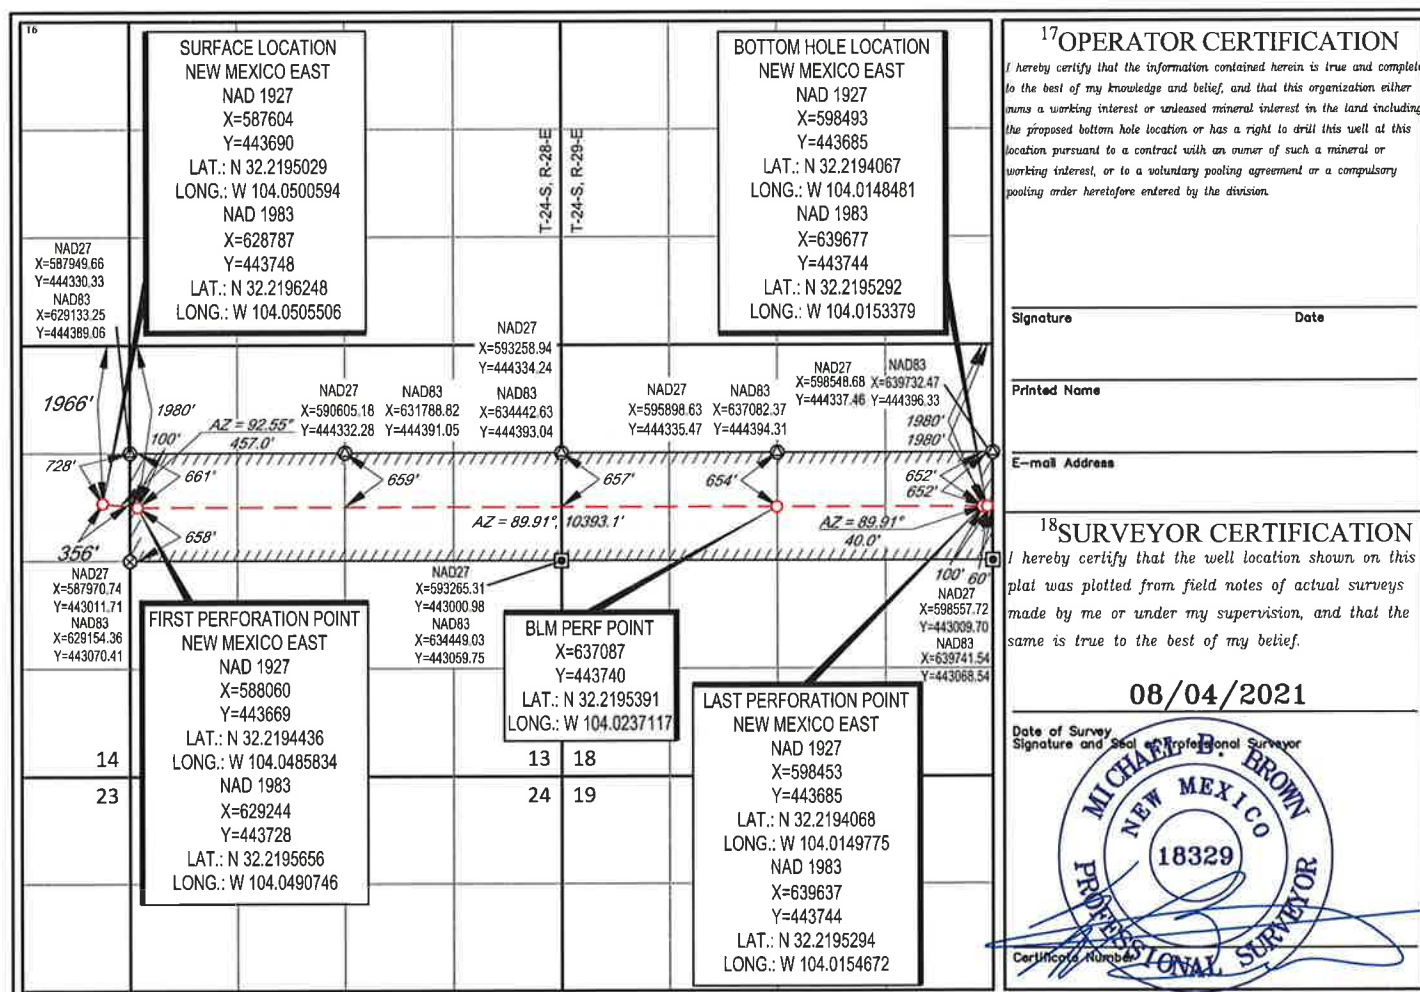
16

SURFACE LOCATION
NEW MEXICO EAST
NAD 1927
X=587604
Y=443690
LAT.: N 32.2195029
LONG.: W 104.0500594
NAD 1983
X=628787
Y=443748
LAT.: N 32.2196248
LONG.: W 104.0505506

T-24-S, R-28-E
T-24-S, R-29-E

BOTTOM HOLE LOCATION
NEW MEXICO EAST
NAD 1927
X=598493
Y=443685
LAT.: N 32.2194067
LONG.: W 104.0148481
NAD 1983
X=639677
Y=443744
LAT.: N 32.2195292
LONG.: W 104.0153379

NAD27
X=587949.66
Y=444330.33
NAD83
X=629133.25
Y=444389.06

NAD27
X=593258.94
Y=444334.24

NAD27
X=590605.18
Y=444332.28

NAD83
X=631788.82
Y=444391.05

NAD83
X=634442.63
Y=444393.04

NAD27
X=595898.63
Y=444335.47

NAD83
X=637082.37
Y=444394.31

NAD27
X=598548.68
Y=444337.46

NAD83
X=639732.47
Y=444396.33

1966'
1980'
100'
AZ = 92.55°
457.0'
728'
661'
659'
657'
654'
652'
652'
1980'
1980'
658'
356'
AZ = 89.91°
10393.1'
AZ = 89.91°
40.0'
100'
60'

NAD27
X=587970.74
Y=443011.71
NAD83
X=629154.36
Y=443070.41

NAD27
X=593265.31
Y=443000.98
NAD83
X=634449.03
Y=443059.75

NAD27
X=598557.72
Y=443009.70
NAD83
X=639741.54
Y=443068.54

FIRST PERFORATION POINT
NEW MEXICO EAST
NAD 1927
X=588060
Y=443669
LAT.: N 32.2194436
LONG.: W 104.0485834
NAD 1983
X=629244
Y=443728
LAT.: N 32.2195656
LONG.: W 104.0490746

BLM PERF POINT
X=637087
Y=443740
LAT.: N 32.2195391
LONG.: W 104.0237117

LAST PERFORATION POINT
NEW MEXICO EAST
NAD 1927
X=598453
Y=443685
LAT.: N 32.2194068
LONG.: W 104.0149775
NAD 1983
X=639637
Y=443744
LAT.: N 32.2195294
LONG.: W 104.0154672

14
23
13
18
24
19

$^{17}$OPERATOR CERTIFICATION
I hereby certify that the information contained herein is true and complete to the best of my knowledge and belief, and that this organization either owns a working interest or unleased mineral interest in the land including the proposed bottom hole location or has a right to drill this well at this location pursuant to a contract with an owner of such a mineral or working interest, or to a voluntary pooling agreement or a compulsory pooling order heretofore entered by the division.

Signature
Date
Printed Name
E-mail Address

$^{18}$SURVEYOR CERTIFICATION
I hereby certify that the well location shown on this plat was plotted from field notes of actual surveys made by me or under my supervision, and that the same is true to the best of my belief.

08/04/2021
Date of Survey
Signature and Seal of Professional Surveyor
MICHAEL P. BROWN
NEW MEXICO
18329
PROFESSIONAL SURVEYOR
Certificate Number